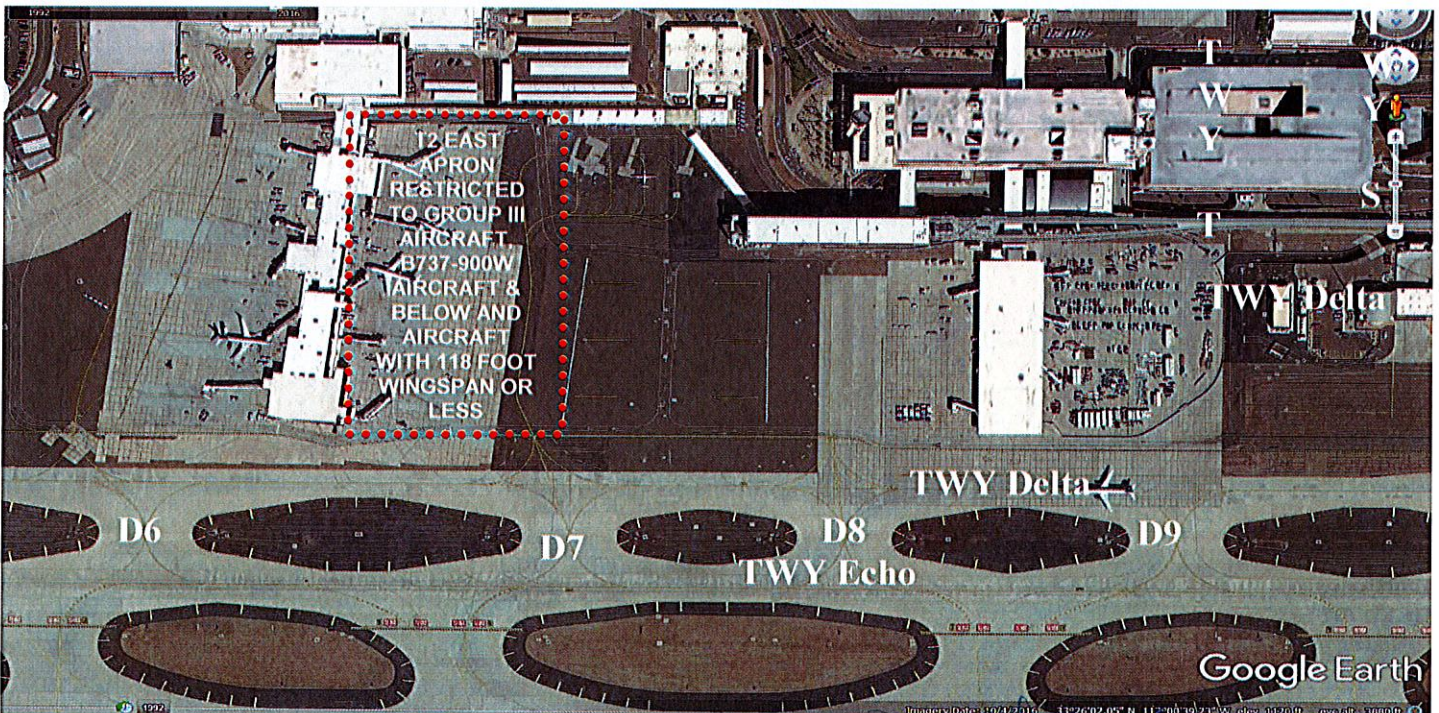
T2 EAST APRON RESTRICTED TO GROUP III AIRCRAFT, B737-900W AIRCRAFT & BELOW AND AIRCRAFT WITH 118 FOOT WINGSPAN OR LESS

T
W
Y

S
T

TWY Delta

TWY Delta

D6
D7
D8
D9

TWY Echo

Google Earth

Imagery Date: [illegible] 33°26'02.05" N 112°00'39.23" W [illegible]